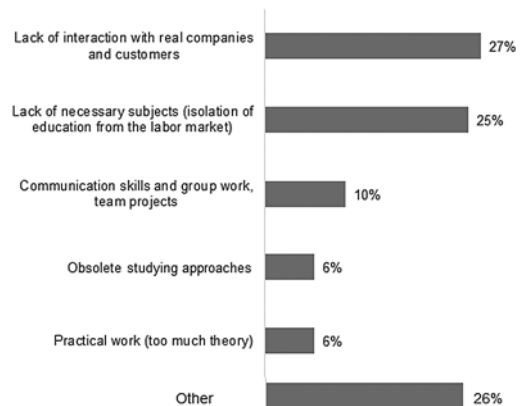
Lack of interaction with real companies and customers 27%

Lack of necessary subjects (isolation of education from the labor market) 25%

Communication skills and group work, team projects 10%

Obsolete studying approaches 6%

Practical work (too much theory) 6%

Other 26%